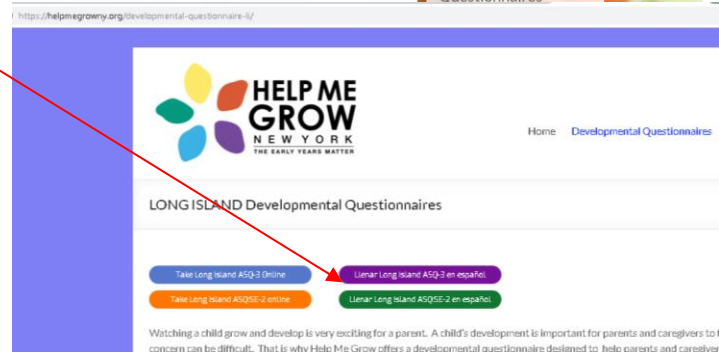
https://helpmegrowny.org/developmental-questionnaire-li/

HELP ME GROW
NEW YORK
THE EARLY YEARS MATTER

Home Developmental Questionnaires

LONG ISLAND Developmental Questionnaires

Take Long Island ASQ-3 Online
Llenar Long Island ASQ-3 en español
Take Long Island ASQSE-2 online
Llenar Long Island ASQSE-2 en español

Watching a child grow and develop is very exciting for a parent. A child's development is important for parents and caregivers to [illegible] concern can be difficult. That is why Help Me Grow offers a developmental questionnaire designed to help parents and caregive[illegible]